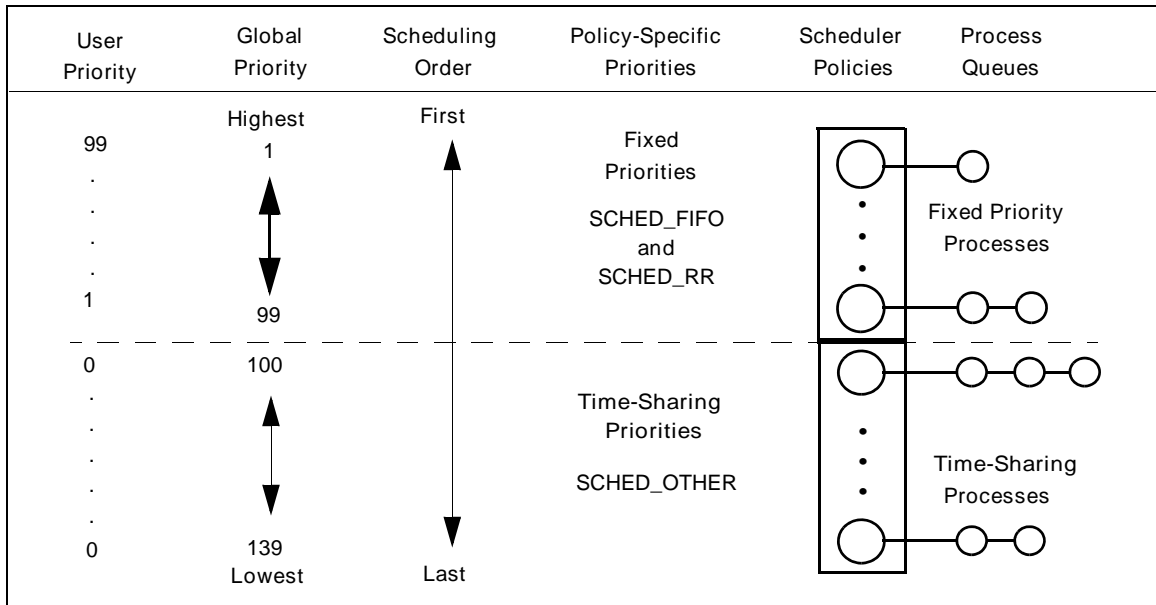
| User Priority | Global Priority | Scheduling Order | Policy-Specific Priorities | Scheduler Policies | Process Queues |
|---|---|---|---|---|---|
| 99 . . . . 1 | Highest 1 99 | First | Fixed Priorities SCHED_FIFO and SCHED_RR | | Fixed Priority Processes |
| 0 . . . . . 0 | 100 139 Lowest | Last | Time-Sharing Priorities SCHED_OTHER | | Time-Sharing Processes |